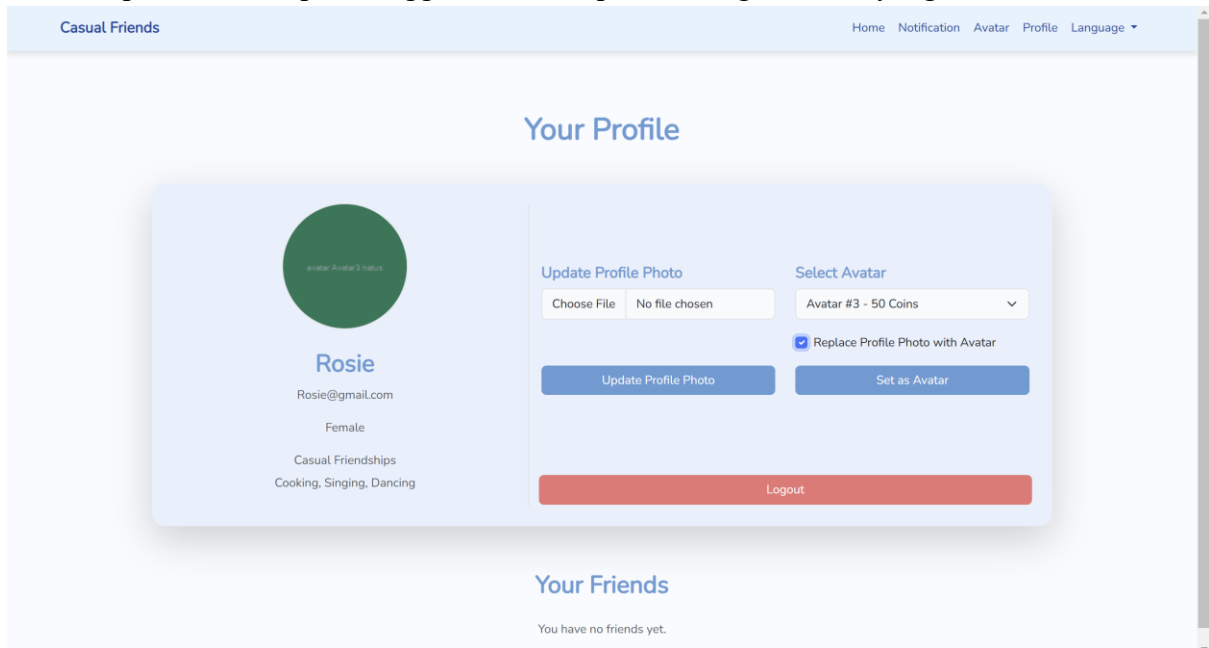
Casual Friends

Home Notification Avatar Profile Language

Your Profile

avatar Avatar3 natus

Rosie

Rosie@gmail.com

Female

Casual Friendships

Cooking, Singing, Dancing

Update Profile Photo

Choose File No file chosen

Update Profile Photo

Select Avatar

Avatar #3 - 50 Coins

Replace Profile Photo with Avatar

Set as Avatar

Logout

Your Friends

You have no friends yet.